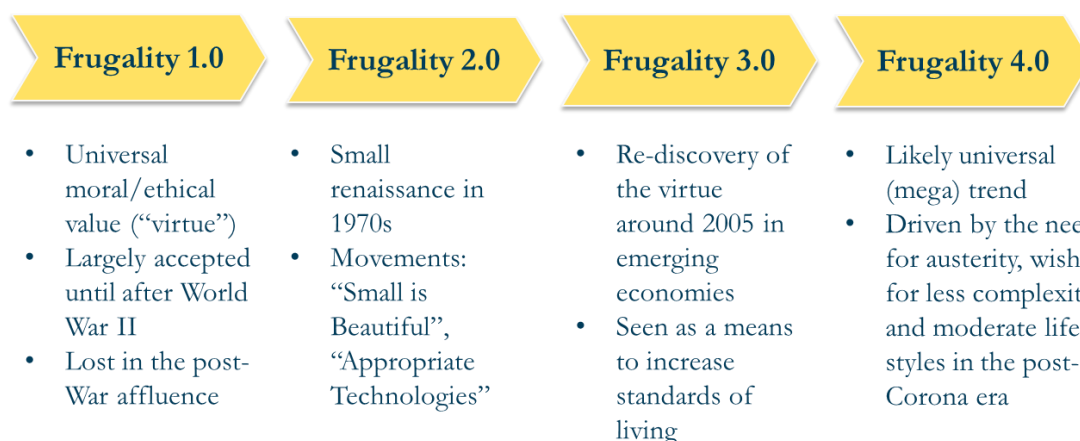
Frugality 1.0

- Universal moral/ethical value ("virtue")
- Largely accepted until after World War II
- Lost in the post-War affluence

Frugality 2.0

- Small renaissance in 1970s
- Movements: "Small is Beautiful", "Appropriate Technologies"

Frugality 3.0

- Re-discovery of the virtue around 2005 in emerging economies
- Seen as a means to increase standards of living

Frugality 4.0

- Likely universal (mega) trend
- Driven by the nee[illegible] for austerity, wish for less complexit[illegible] and moderate life styles in the post-Corona era